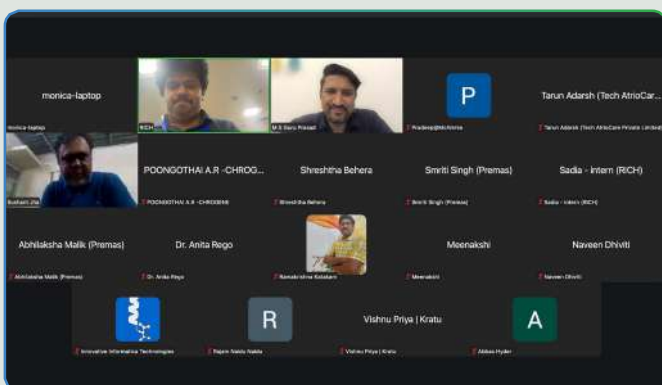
monica-laptop

monica-laptop

RICH

M S Guru Prasad

P

Pradeep@AtriVerse

Tarun Adarsh (Tech AtrioCar...

Tarun Adarsh (Tech AtrioCare Private Limited)

Sushant Jha

POONGOTHAI A.R -CHROG...

POONGOTHAI A.R -CHROGENE

Shreshtha Behera

Shreshtha Behera

Smriti Singh (Premas)

Smriti Singh (Premas)

Sadia - intern (RICH)

Sadia - intern (RICH)

Abhilaksha Malik (Premas)

Abhilaksha Malik (Premas)

Dr. Anita Rego

Dr. Anita Rego

Ramakrishna Kotakuri

Meenakshi

Meenakshi

Naveen Dhiviti

Naveen Dhiviti

Innovative Informatica Technologies

R

Rajani Naidu Nakka

Vishnu Priya | Kratu

Vishnu Priya | Kratu

A

Abbas Hyder